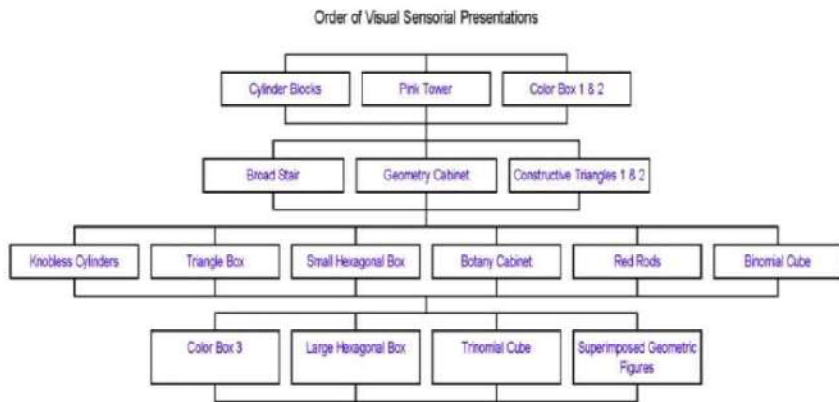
Order of Visual Sensorial Presentations

Cylinder Blocks
Pink Tower
Color Box 1 & 2

Broad Stair
Geometry Cabinet
Constructive Triangles 1 & 2

Knobless Cylinders
Triangle Box
Small Hexagonal Box
Botany Cabinet
Red Rods
Binomial Cube

Color Box 3
Large Hexagonal Box
Trinomial Cube
Superimposed Geometric Figures